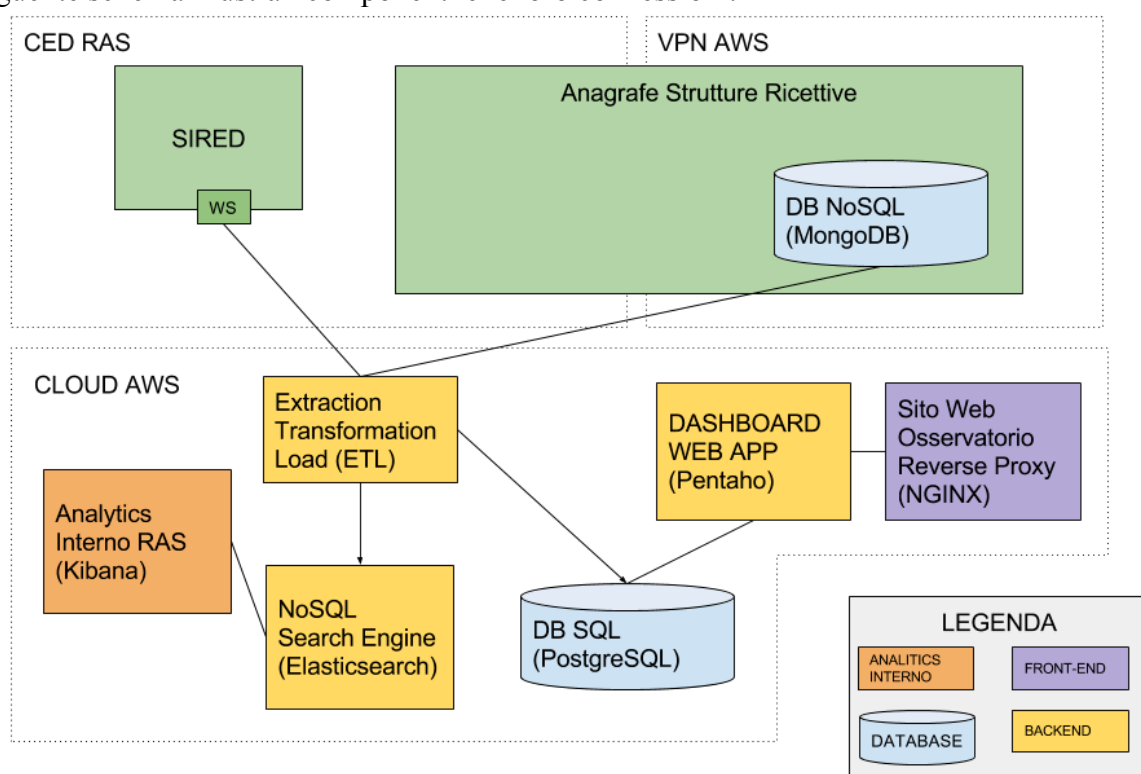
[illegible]

CED RAS

SIRED

WS

VPN AWS

Anagrafe Strutture Ricettive

DB NoSQL (MongoDB)

CLOUD AWS

Extraction Transformation Load (ETL)

DASHBOARD WEB APP (Pentaho)

Sito Web Osservatorio Reverse Proxy (NGINX)

Analytics Interno RAS (Kibana)

NoSQL Search Engine (Elasticsearch)

DB SQL (PostgreSQL)

LEGENDA

ANALITICS INTERNO

FRONT-END

DATABASE

BACKEND